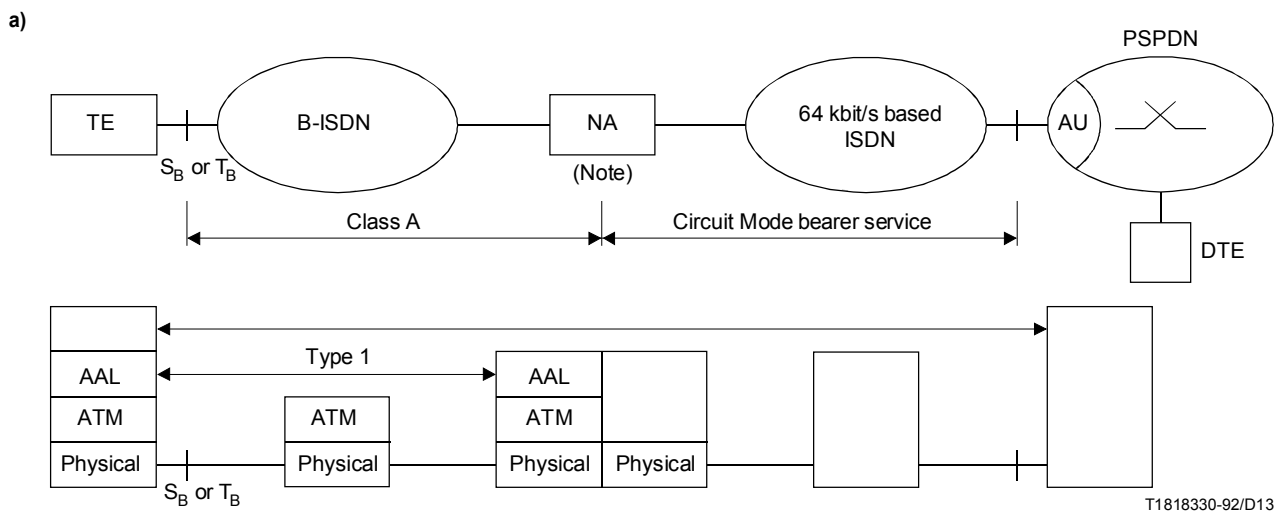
a)

PSPDN

TE

B-ISDN

NA

64 kbit/s based ISDN

AU

$S_B$ or $T_B$

(Note)

Class A

Circuit Mode bearer service

DTE

Type 1

AAL

AAL

ATM

ATM

ATM

Physical

Physical

Physical

Physical

$S_B$ or $T_B$

T1818330-92/D13